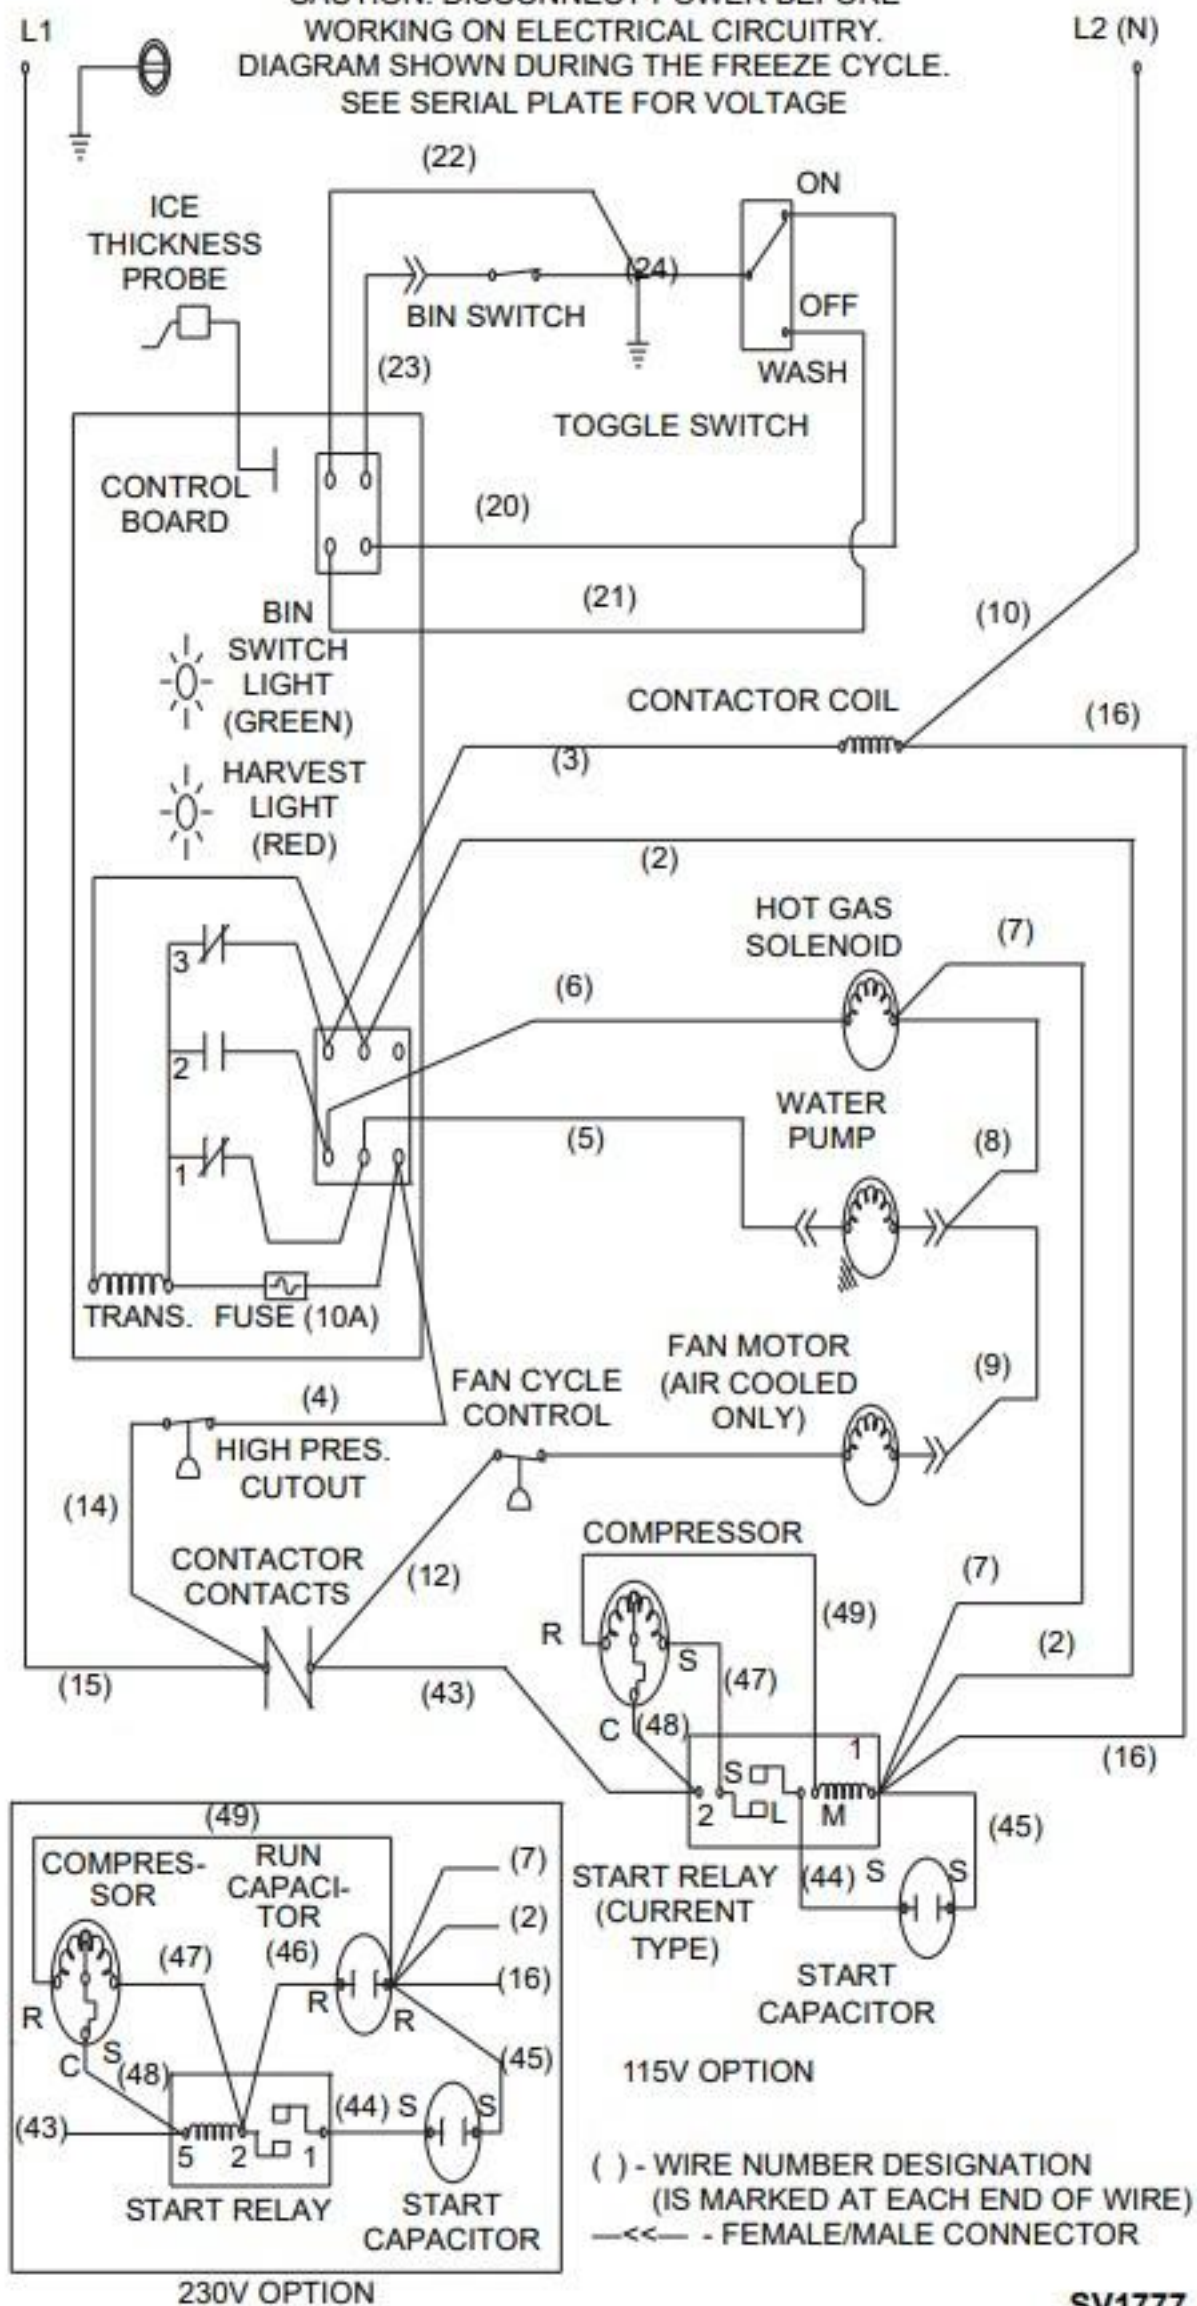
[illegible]
WORKING ON ELECTRICAL CIRCUITRY.
DIAGRAM SHOWN DURING THE FREEZE CYCLE.
SEE SERIAL PLATE FOR VOLTAGE

L1

L2 (N)

(22)

ON

ICE THICKNESS PROBE

(24)

BIN SWITCH

OFF

(23)

WASH

TOGGLE SWITCH

CONTROL BOARD

(20)

(21)

(10)

BIN SWITCH LIGHT (GREEN)

CONTACTOR COIL

(16)

HARVEST LIGHT (RED)

(3)

(2)

HOT GAS SOLENOID

(7)

3

(6)

2

WATER PUMP

(5)

(8)

1

TRANS.

FUSE (10A)

FAN MOTOR (AIR COOLED ONLY)

(9)

FAN CYCLE CONTROL

(4)

HIGH PRES. CUTOUT

(14)

COMPRESSOR

CONTACTOR CONTACTS

(12)

(7)

(49)

R

S

(47)

(2)

(15)

(43)

C

(48)

1

(16)

S

2

L

M

(45)

(49)

COMPRES-SOR

RUN CAPACI-TOR

(7)

START RELAY (CURRENT TYPE)

(44) S

S

(2)

(47)

(46)

R

(16)

R

R

START CAPACITOR

C

S

(48)

(45)

115V OPTION

(43)

(44) S

S

5

2

1

START RELAY

START CAPACITOR

230V OPTION

( ) - WIRE NUMBER DESIGNATION (IS MARKED AT EACH END OF WIRE)
—<<— - FEMALE/MALE CONNECTOR

SV1777